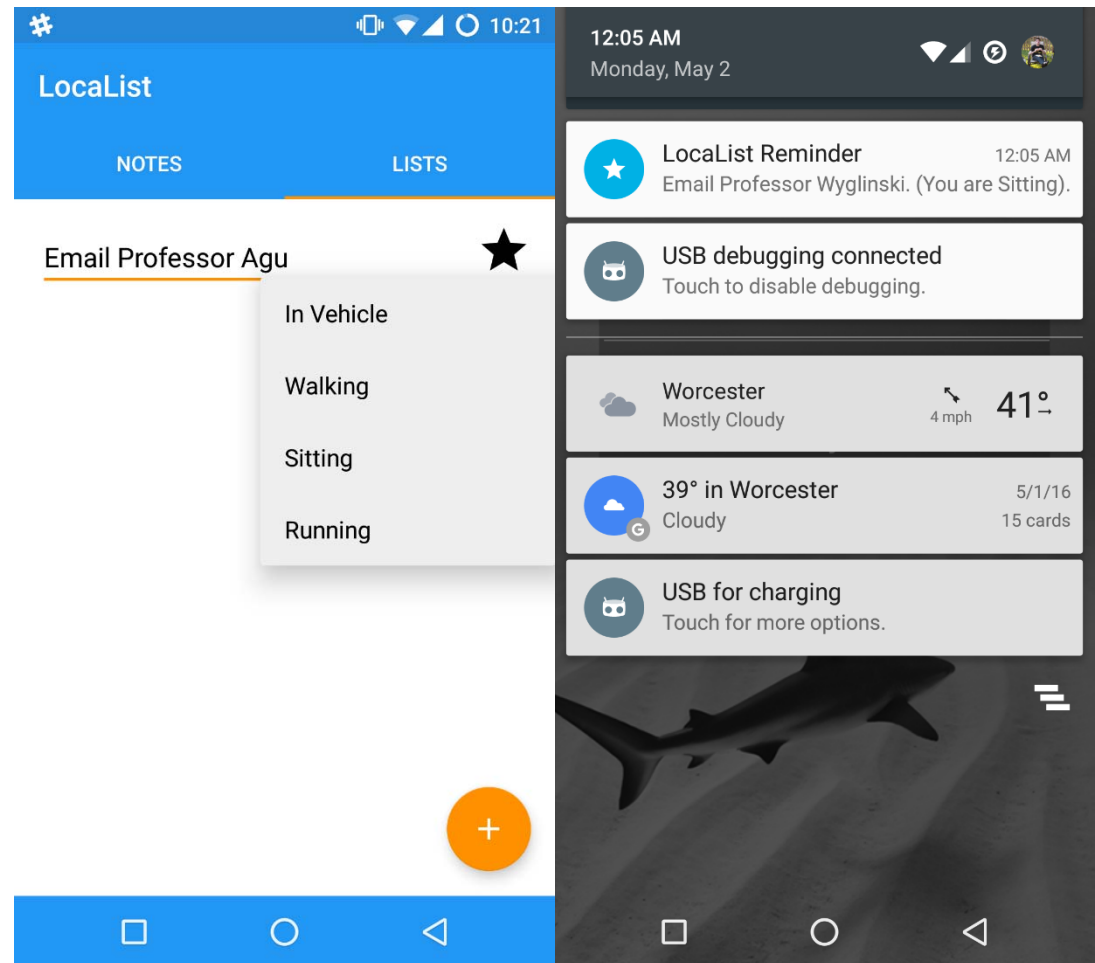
10:21

LocaList

NOTES

LISTS

Email Professor Agu

In Vehicle

Walking

Sitting

Running

+

12:05 AM
Monday, May 2

LocaList Reminder 12:05 AM
Email Professor Wyglinski. (You are Sitting).

USB debugging connected
Touch to disable debugging.

Worcester
Mostly Cloudy
4 mph
41°

39° in Worcester 5/1/16
Cloudy 15 cards

USB for charging
Touch for more options.